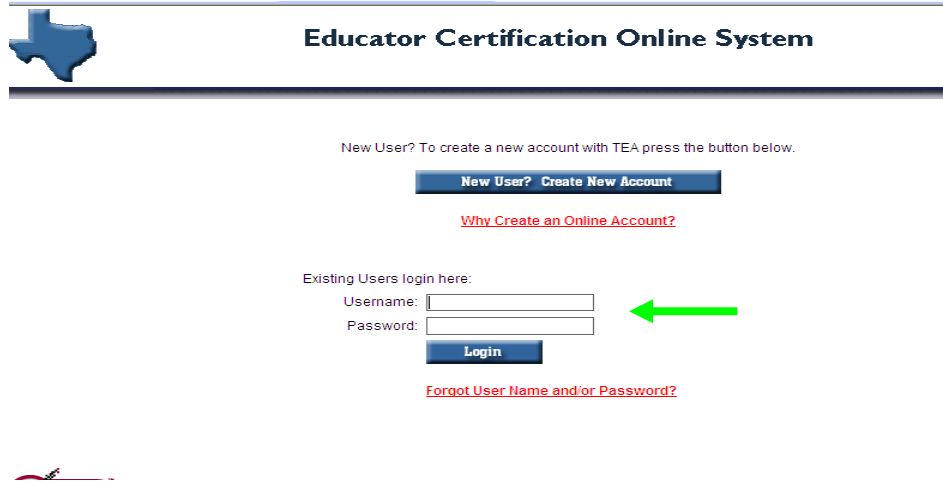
Educator Certification Online System

New User? To create a new account with TEA press the button below.

New User? Create New Account

Why Create an Online Account?

Existing Users login here:

Username:

Password:

Login

Forgot User Name and/or Password?